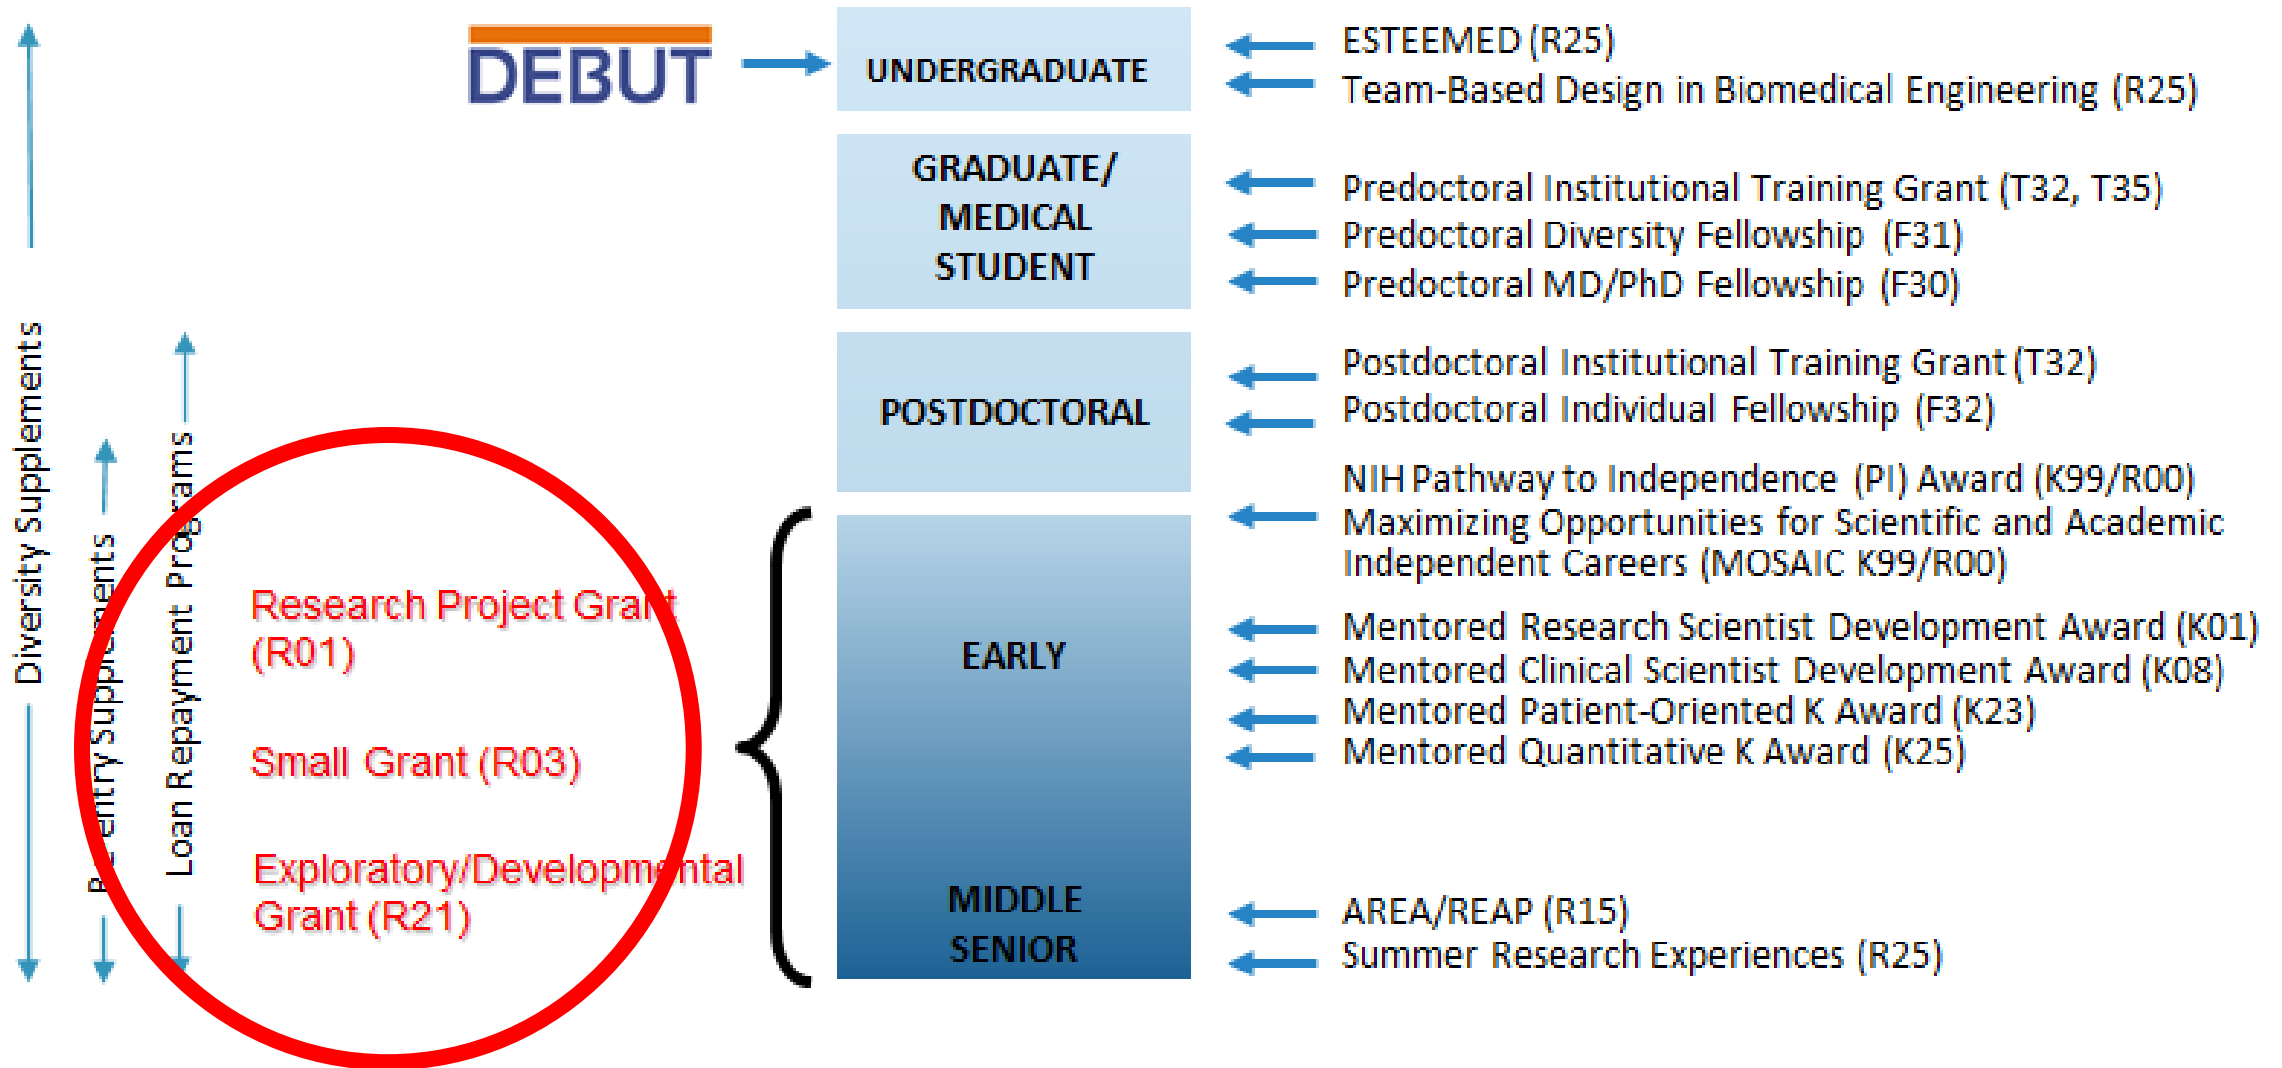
DEBUT

UNDERGRADUATE

ESTEEMED (R25)
Team-Based Design in Biomedical Engineering (R25)

GRADUATE/ MEDICAL STUDENT

Predoctoral Institutional Training Grant (T32, T35)
Predoctoral Diversity Fellowship (F31)
Predoctoral MD/PhD Fellowship (F30)

POSTDOCTORAL

Postdoctoral Institutional Training Grant (T32)
Postdoctoral Individual Fellowship (F32)

NIH Pathway to Independence (PI) Award (K99/R00)
Maximizing Opportunities for Scientific and Academic Independent Careers (MOSAIC K99/R00)

EARLY

Mentored Research Scientist Development Award (K01)
Mentored Clinical Scientist Development Award (K08)
Mentored Patient-Oriented K Award (K23)
Mentored Quantitative K Award (K25)

MIDDLE
SENIOR

AREA/REAP (R15)
Summer Research Experiences (R25)

Diversity Supplements

Re-entry Supplements

Loan Repayment Programs

Research Project Grant (R01)

Small Grant (R03)

Exploratory/Developmental Grant (R21)